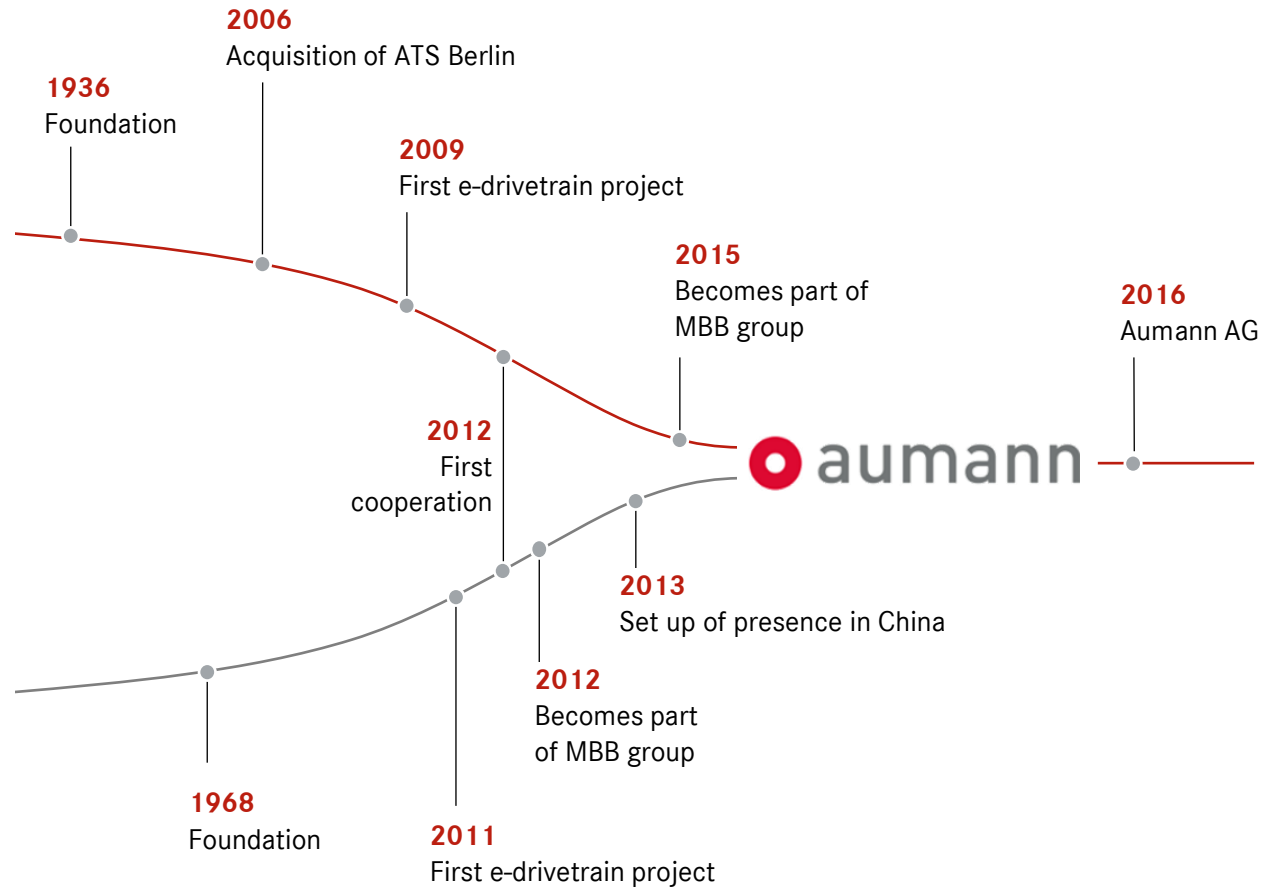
2006
Acquisition of ATS Berlin

1936
Foundation

2009
First e-drivetrain project

2015
Becomes part of MBB group

2016
Aumann AG

2012
First cooperation

aumann

2013
Set up of presence in China

2012
Becomes part of MBB group

1968
Foundation

2011
First e-drivetrain project